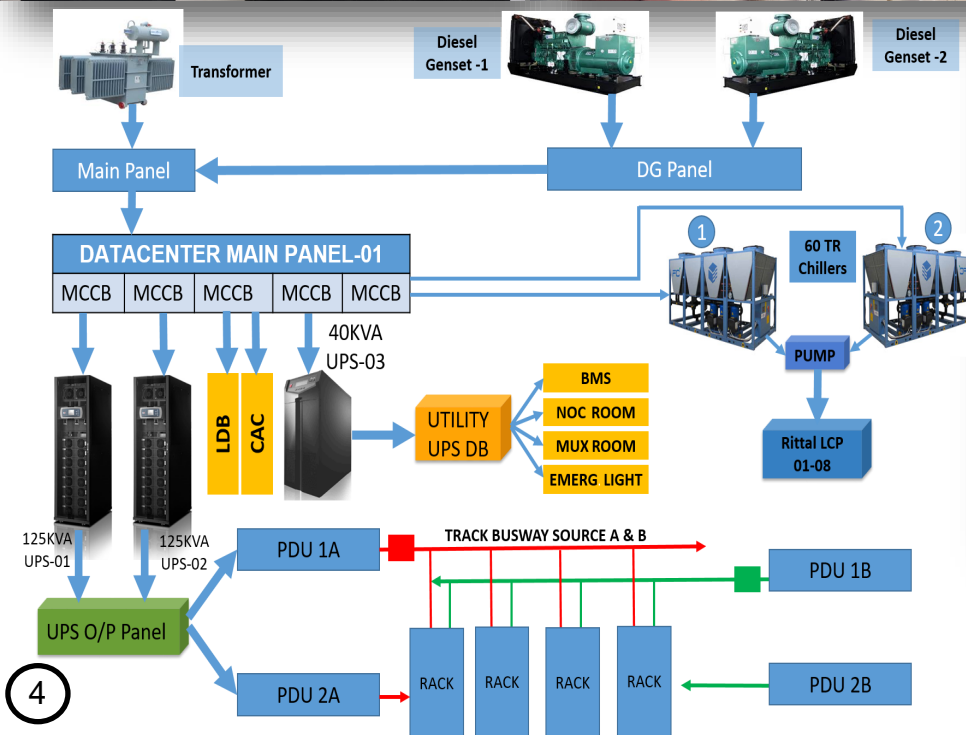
Transformer

Diesel Genset -1

Diesel Genset -2

Main Panel

DG Panel

DATACENTER MAIN PANEL-01

| MCCB | MCCB | MCCB | MCCB | MCCB |
|---|---|---|---|---|

1

2

60 TR Chillers

40KVA UPS-03

PUMP

LDB

CAC

UTILITY UPS DB

BMS

NOC ROOM

MUX ROOM

EMERG LIGHT

Rittal LCP 01-08

125KVA UPS-01

125KVA UPS-02

PDU 1A

TRACK BUSWAY SOURCE A & B

PDU 1B

UPS O/P Panel

4

PDU 2A

RACK

RACK

RACK

RACK

PDU 2B